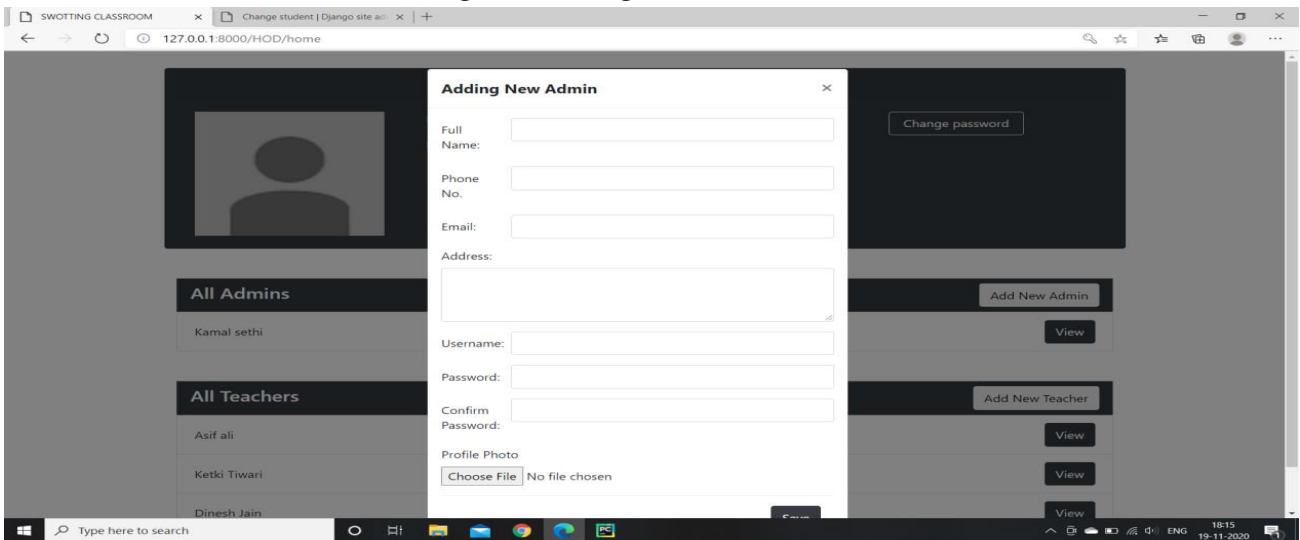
SWOTTING CLASSROOM × Change student | Django site ad × +

127.0.0.1:8000/HOD/home

Change password

Adding New Admin ×

Full Name:

Phone No.

Email:

Address:

Username:

Password:

Confirm Password:

Profile Photo

Choose File No file chosen

Save

All Admins

Add New Admin

Kamal sethi

View

All Teachers

Add New Teacher

Asif ali

View

Ketki Tiwari

View

Dinesh Jain

View

Type here to search

ENG 18:15 19-11-2020